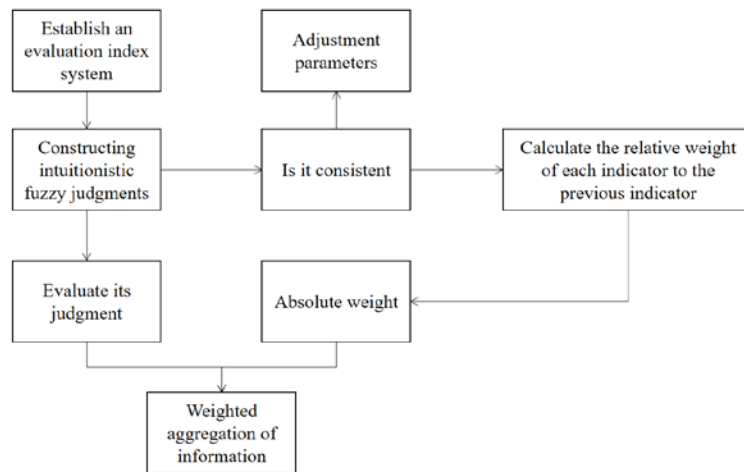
Establish an evaluation index system

Adjustment parameters

Constructing intuitionistic fuzzy judgments

Is it consistent

Calculate the relative weight of each indicator to the previous indicator

Evaluate its judgment

Absolute weight

Weighted aggregation of information